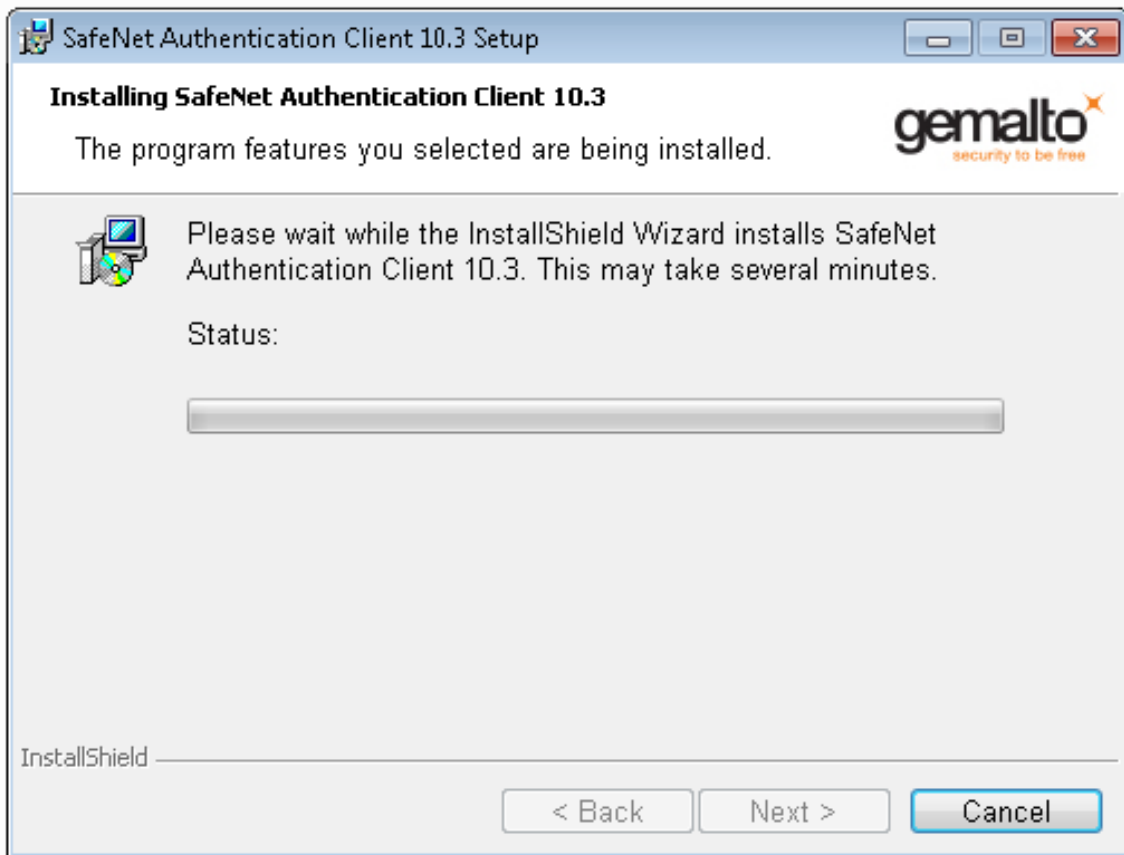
SafeNet Authentication Client 10.3 Setup

Installing SafeNet Authentication Client 10.3

The program features you selected are being installed.

gemalto
security to be free

Please wait while the InstallShield Wizard installs SafeNet Authentication Client 10.3. This may take several minutes.

Status:

InstallShield

< Back
Next >
Cancel